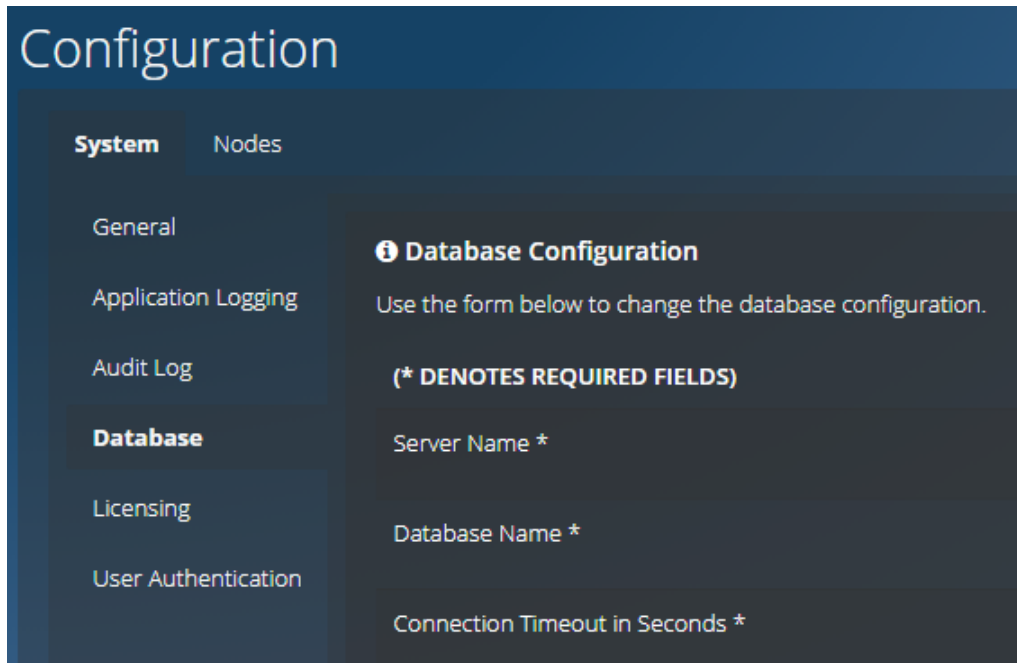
Configuration

System Nodes

General
Application Logging
Audit Log
Database
Licensing
User Authentication

Database Configuration

Use the form below to change the database configuration.

(* DENOTES REQUIRED FIELDS)

Server Name *

Database Name *

Connection Timeout in Seconds *